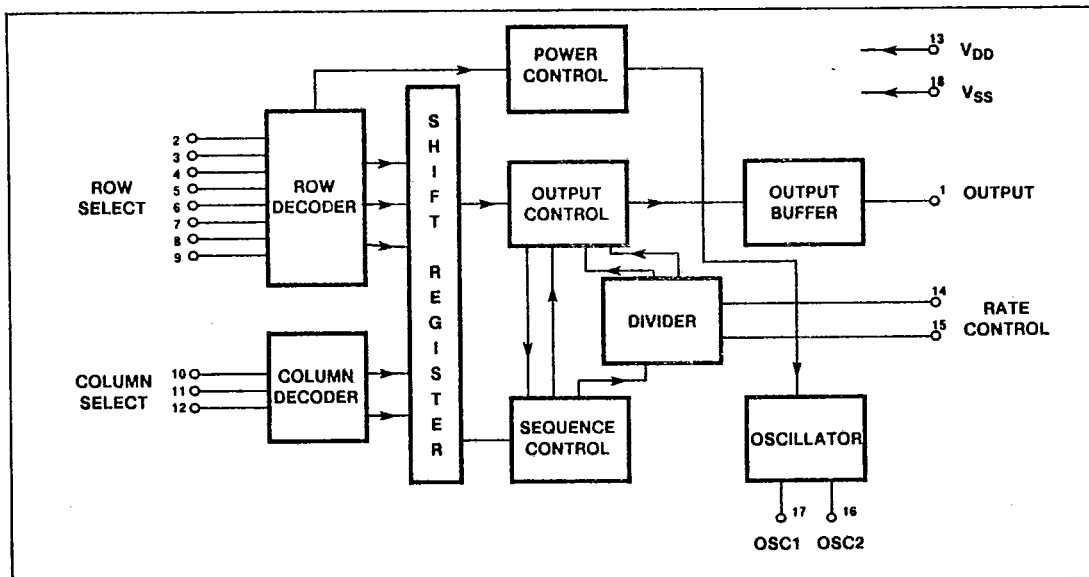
POWER CONTROL

13 $V_{DD}$

18 $V_{SS}$

2
3
4
5
6
7
8
9

ROW SELECT

ROW DECODER

S H I F T R E G I S T E R

OUTPUT CONTROL

OUTPUT BUFFER

1 OUTPUT

DIVIDER

14
15

RATE CONTROL

10
11
12

COLUMN SELECT

COLUMN DECODER

SEQUENCE CONTROL

OSCILLATOR

17 OSC1

16 OSC2